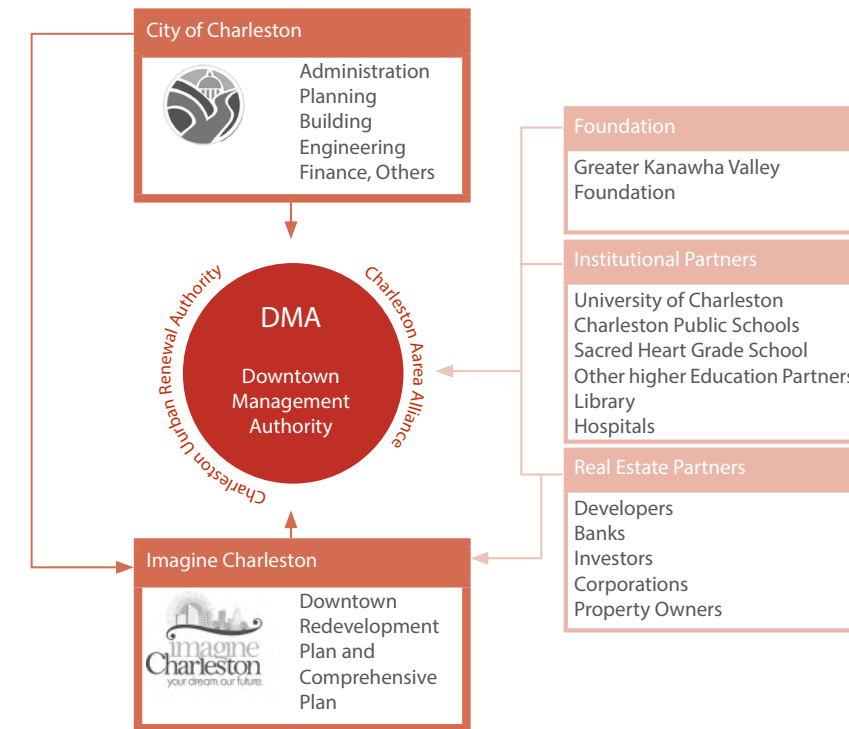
City of Charleston

Administration
Planning
Building
Engineering
Finance, Others

Charleston Urban Renewal Authority

DMA

Downtown Management Authority

Charleston Aarea Alliance

Foundation

Greater Kanawha Valley Foundation

Institutional Partners

University of Charleston
Charleston Public Schools
Sacred Heart Grade School
Other higher Education Partners
Library
Hospitals

Real Estate Partners

Developers
Banks
Investors
Corporations
Property Owners

Imagine Charleston

imagine Charleston
your dream. our future.

Downtown Redevelopment Plan and Comprehensive Plan